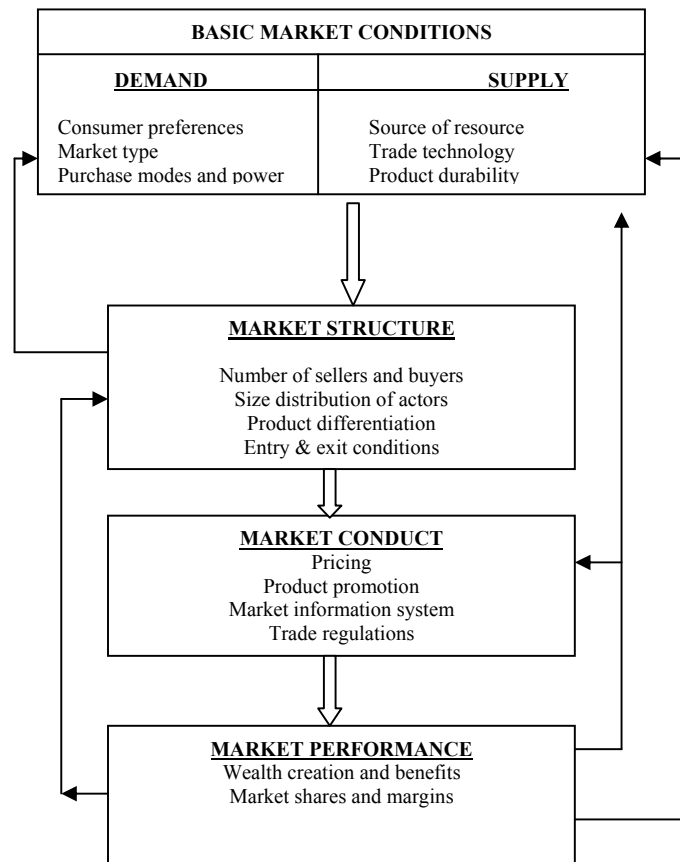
BASIC MARKET CONDITIONS

DEMAND

Consumer preferences
Market type
Purchase modes and power

SUPPLY

Source of resource
Trade technology
Product durability

MARKET STRUCTURE

Number of sellers and buyers
Size distribution of actors
Product differentiation
Entry & exit conditions

MARKET CONDUCT
Pricing
Product promotion
Market information system
Trade regulations

MARKET PERFORMANCE
Wealth creation and benefits
Market shares and margins